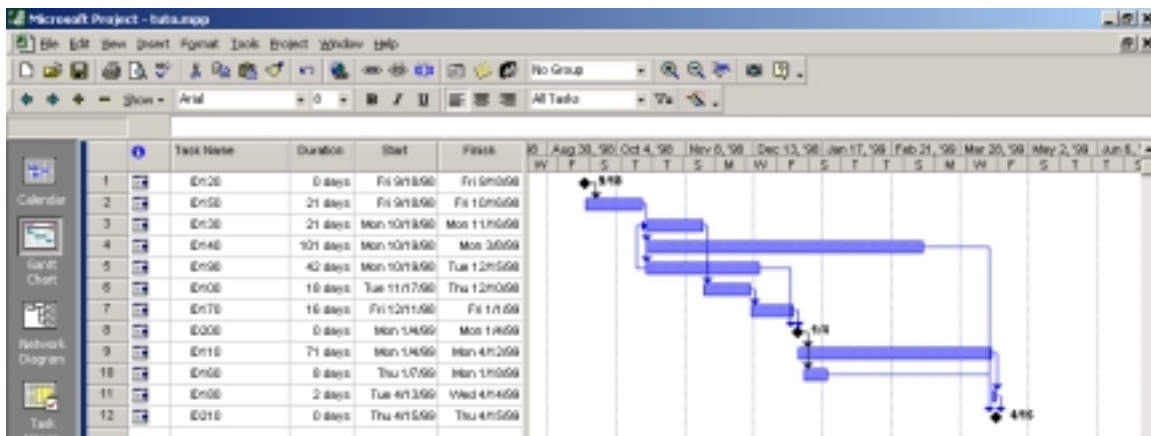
Microsoft Project - tuto.mpp

File Edit View Insert Format Tools Project Window Help

No Group

Show ▾ Arial 8 B I U All Tasks

Calendar

Gantt Chart

Network Diagram

Task

| | | Task Name | Duration | Start | Finish |
|---|---|---|---|---|---|
| 1 | | ID120 | 0 days | Fri 9/18/98 | Fri 9/18/98 |
| 2 | | ID150 | 21 days | Fri 9/18/98 | Fri 10/16/98 |
| 3 | | ID130 | 21 days | Mon 10/19/98 | Mon 11/16/98 |
| 4 | | ID140 | 101 days | Mon 10/19/98 | Mon 3/8/99 |
| 5 | | ID190 | 42 days | Mon 10/19/98 | Tue 12/15/98 |
| 6 | | ID100 | 18 days | Tue 11/17/98 | Thu 12/10/98 |
| 7 | | ID170 | 16 days | Fri 12/11/98 | Fri 1/1/99 |
| 8 | | ID200 | 0 days | Mon 1/4/99 | Mon 1/4/99 |
| 9 | | ID110 | 71 days | Mon 1/4/99 | Mon 4/12/99 |
| 10 | | ID160 | 6 days | Thu 1/7/99 | Mon 1/18/99 |
| 11 | | ID180 | 2 days | Tue 4/13/99 | Wed 4/14/99 |
| 12 | | ID210 | 0 days | Thu 4/15/99 | Thu 4/15/99 |

Aug 30, '98 Oct 4, '98 Nov 8, '98 Dec 13, '98 Jan 17, '99 Feb 21, '99 Mar 28, '99 May 2, '99 Jun 6, '
W F S T T S M W F S T T S M W F S T T S

9/18

1/4

4/15